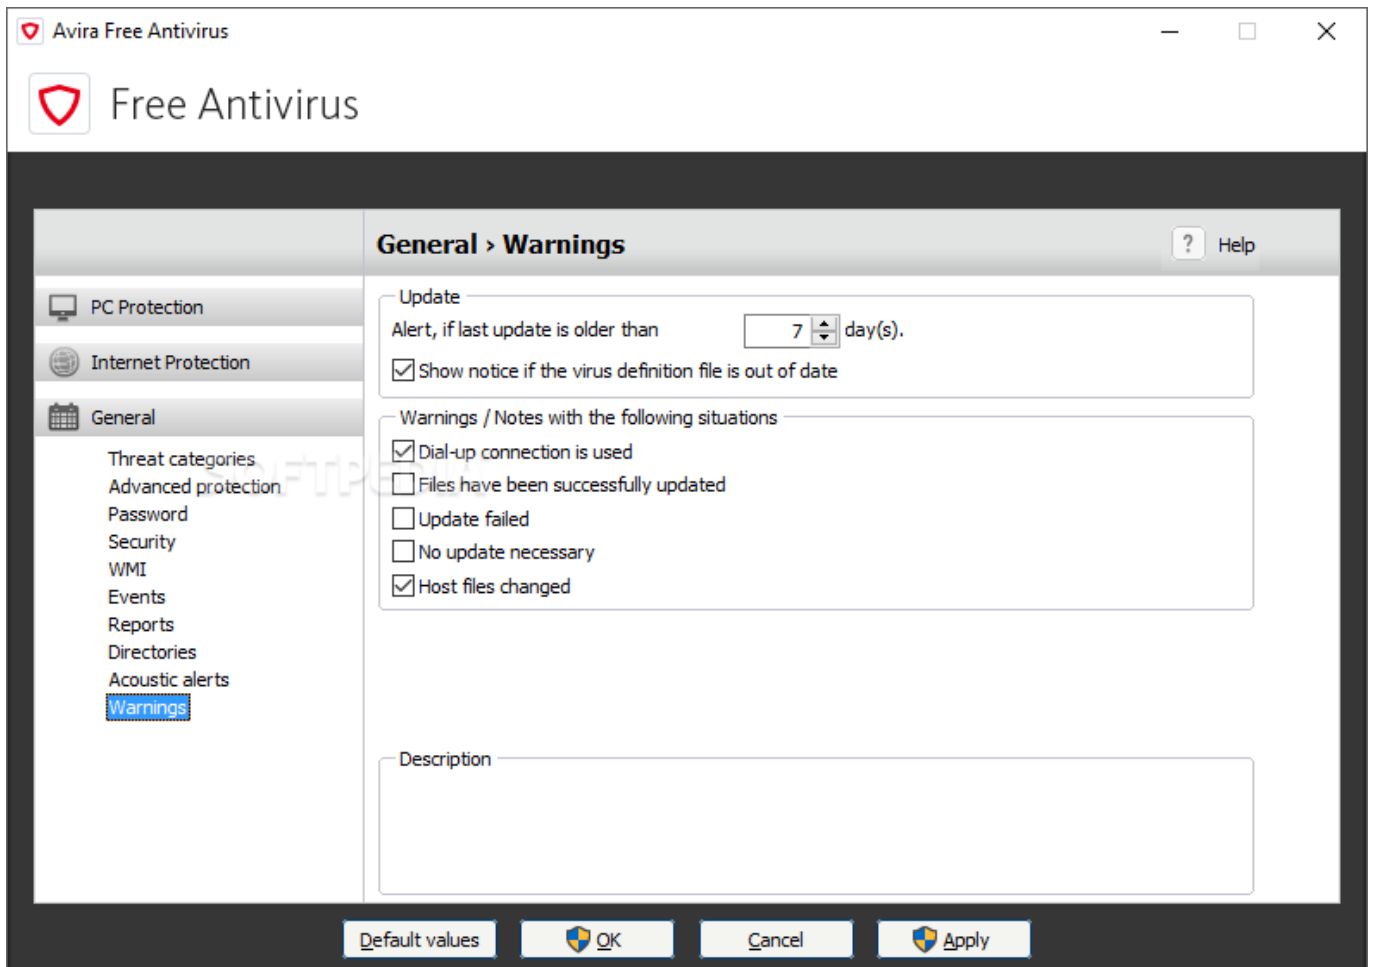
Avira Free Antivirus

Free Antivirus

General › Warnings

? Help

PC Protection

Internet Protection

General

Threat categories
Advanced protection
Password
Security
WMI
Events
Reports
Directories
Acoustic alerts
Warnings

SOFTPEDIA

Update

Alert, if last update is older than 7 day(s).

Show notice if the virus definition file is out of date

Warnings / Notes with the following situations

Dial-up connection is used

Files have been successfully updated

Update failed

No update necessary

Host files changed

Description

Default values

OK

Cancel

Apply